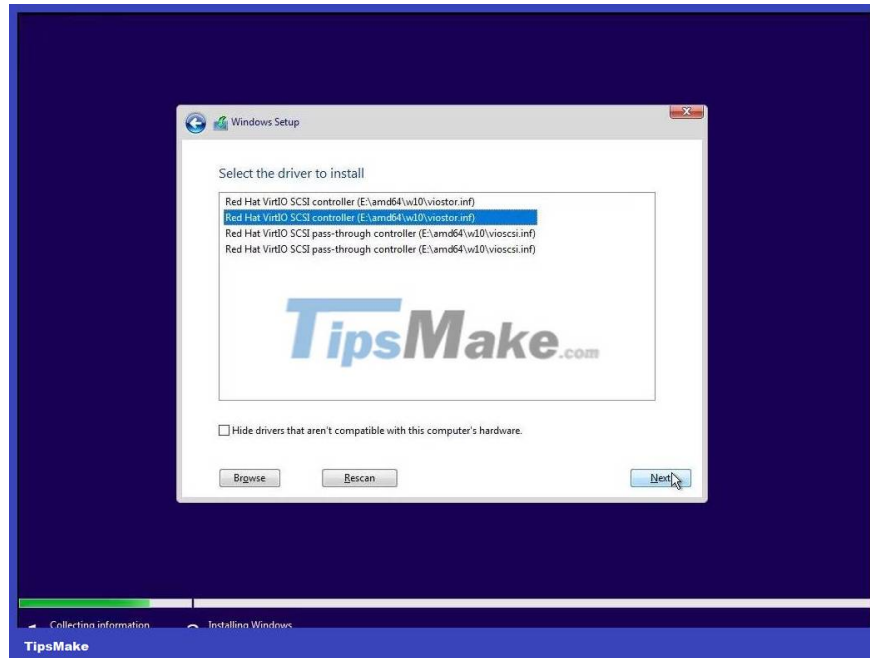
Windows Setup

Select the driver to install

Red Hat VirtIO SCSI controller (E:\amd64\w10\viostor.inf)
Red Hat VirtIO SCSI controller (E:\amd64\w10\viostor.inf)
Red Hat VirtIO SCSI pass-through controller (E:\amd64\w10\vioscsi.inf)
Red Hat VirtIO SCSI pass-through controller (E:\amd64\w10\vioscsi.inf)

TipsMake.com

Hide drivers that aren't compatible with this computer's hardware.

Browse

Rescan

Next

Collecting information

Installing Windows

TipsMake